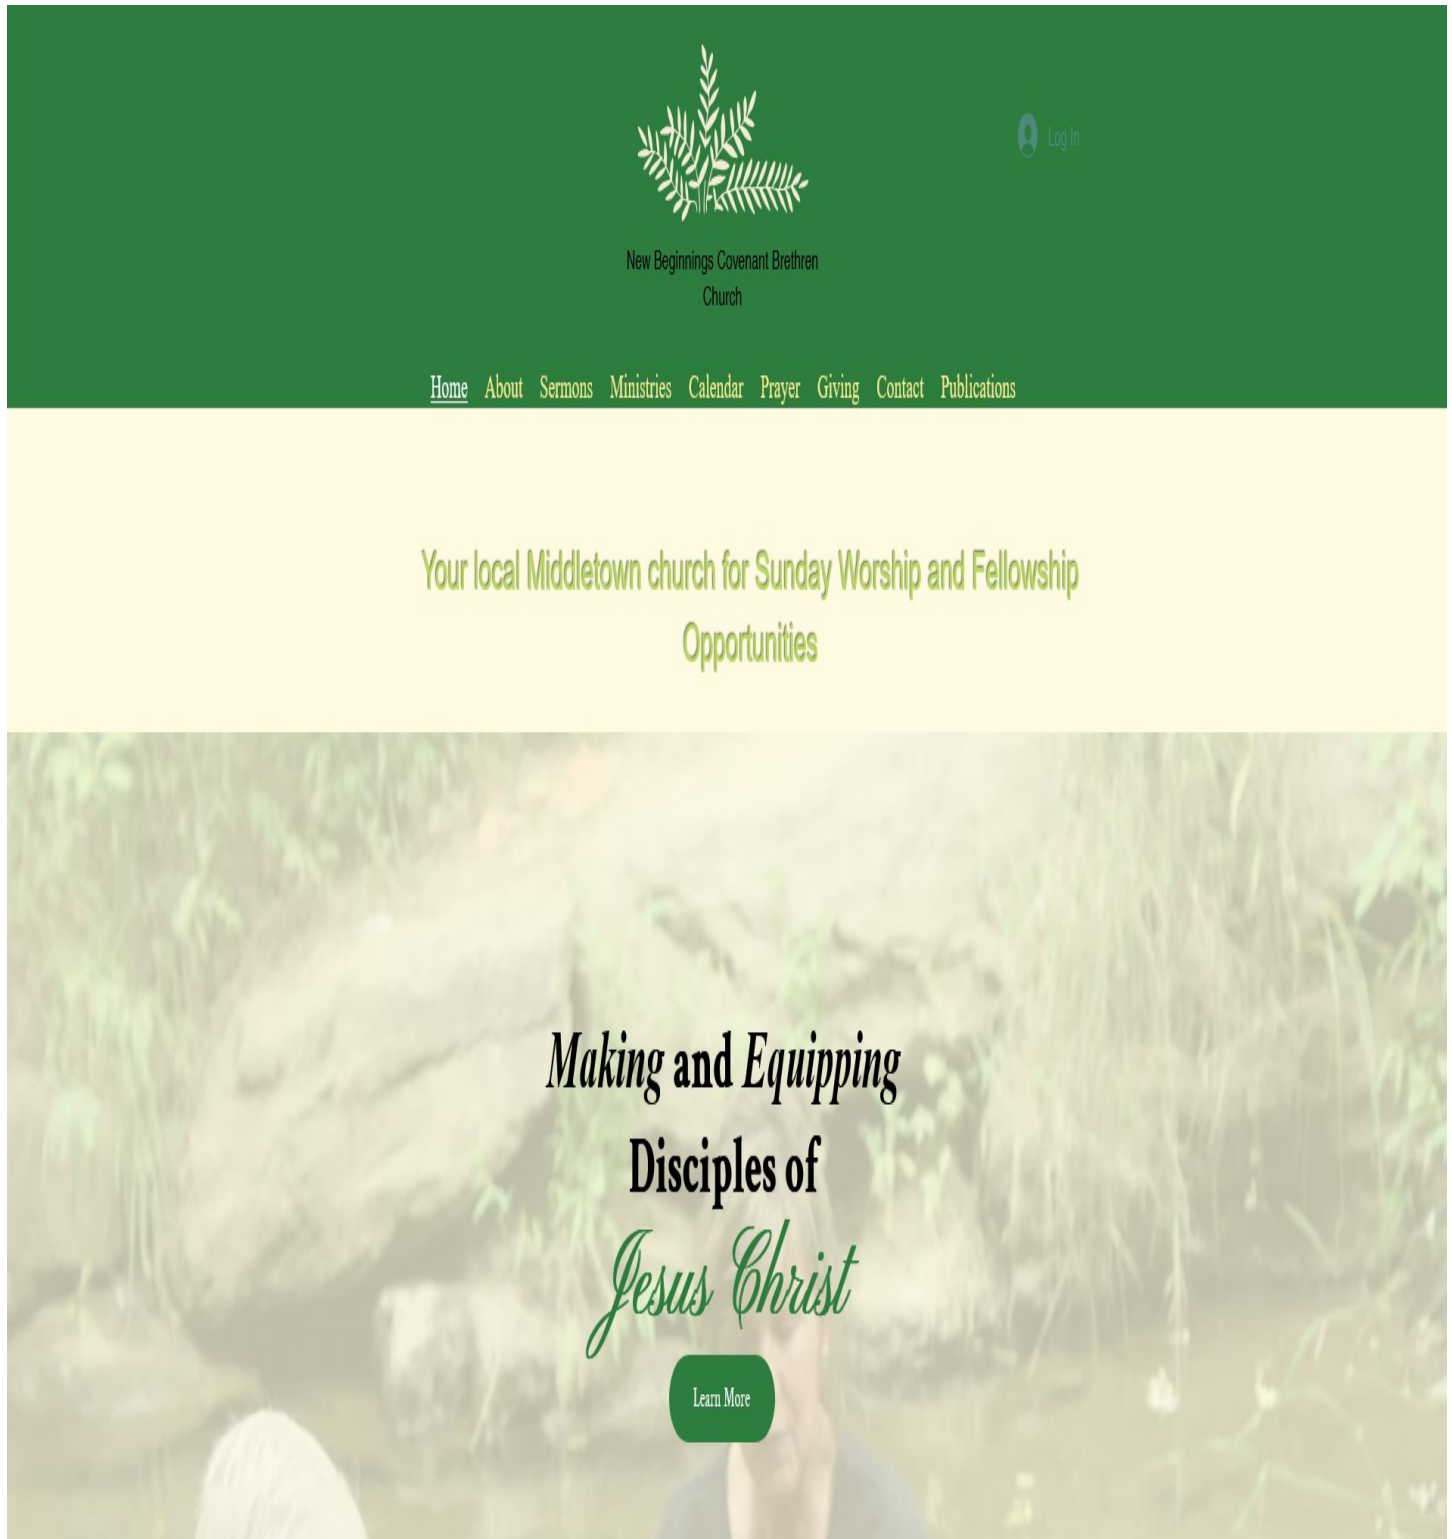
Log In

New Beginnings Covenant Brethren Church

Home About Sermons Ministries Calendar Prayer Giving Contact Publications

Your local Middletown church for Sunday Worship and Fellowship Opportunities

Making and Equipping Disciples of Jesus Christ

Learn More